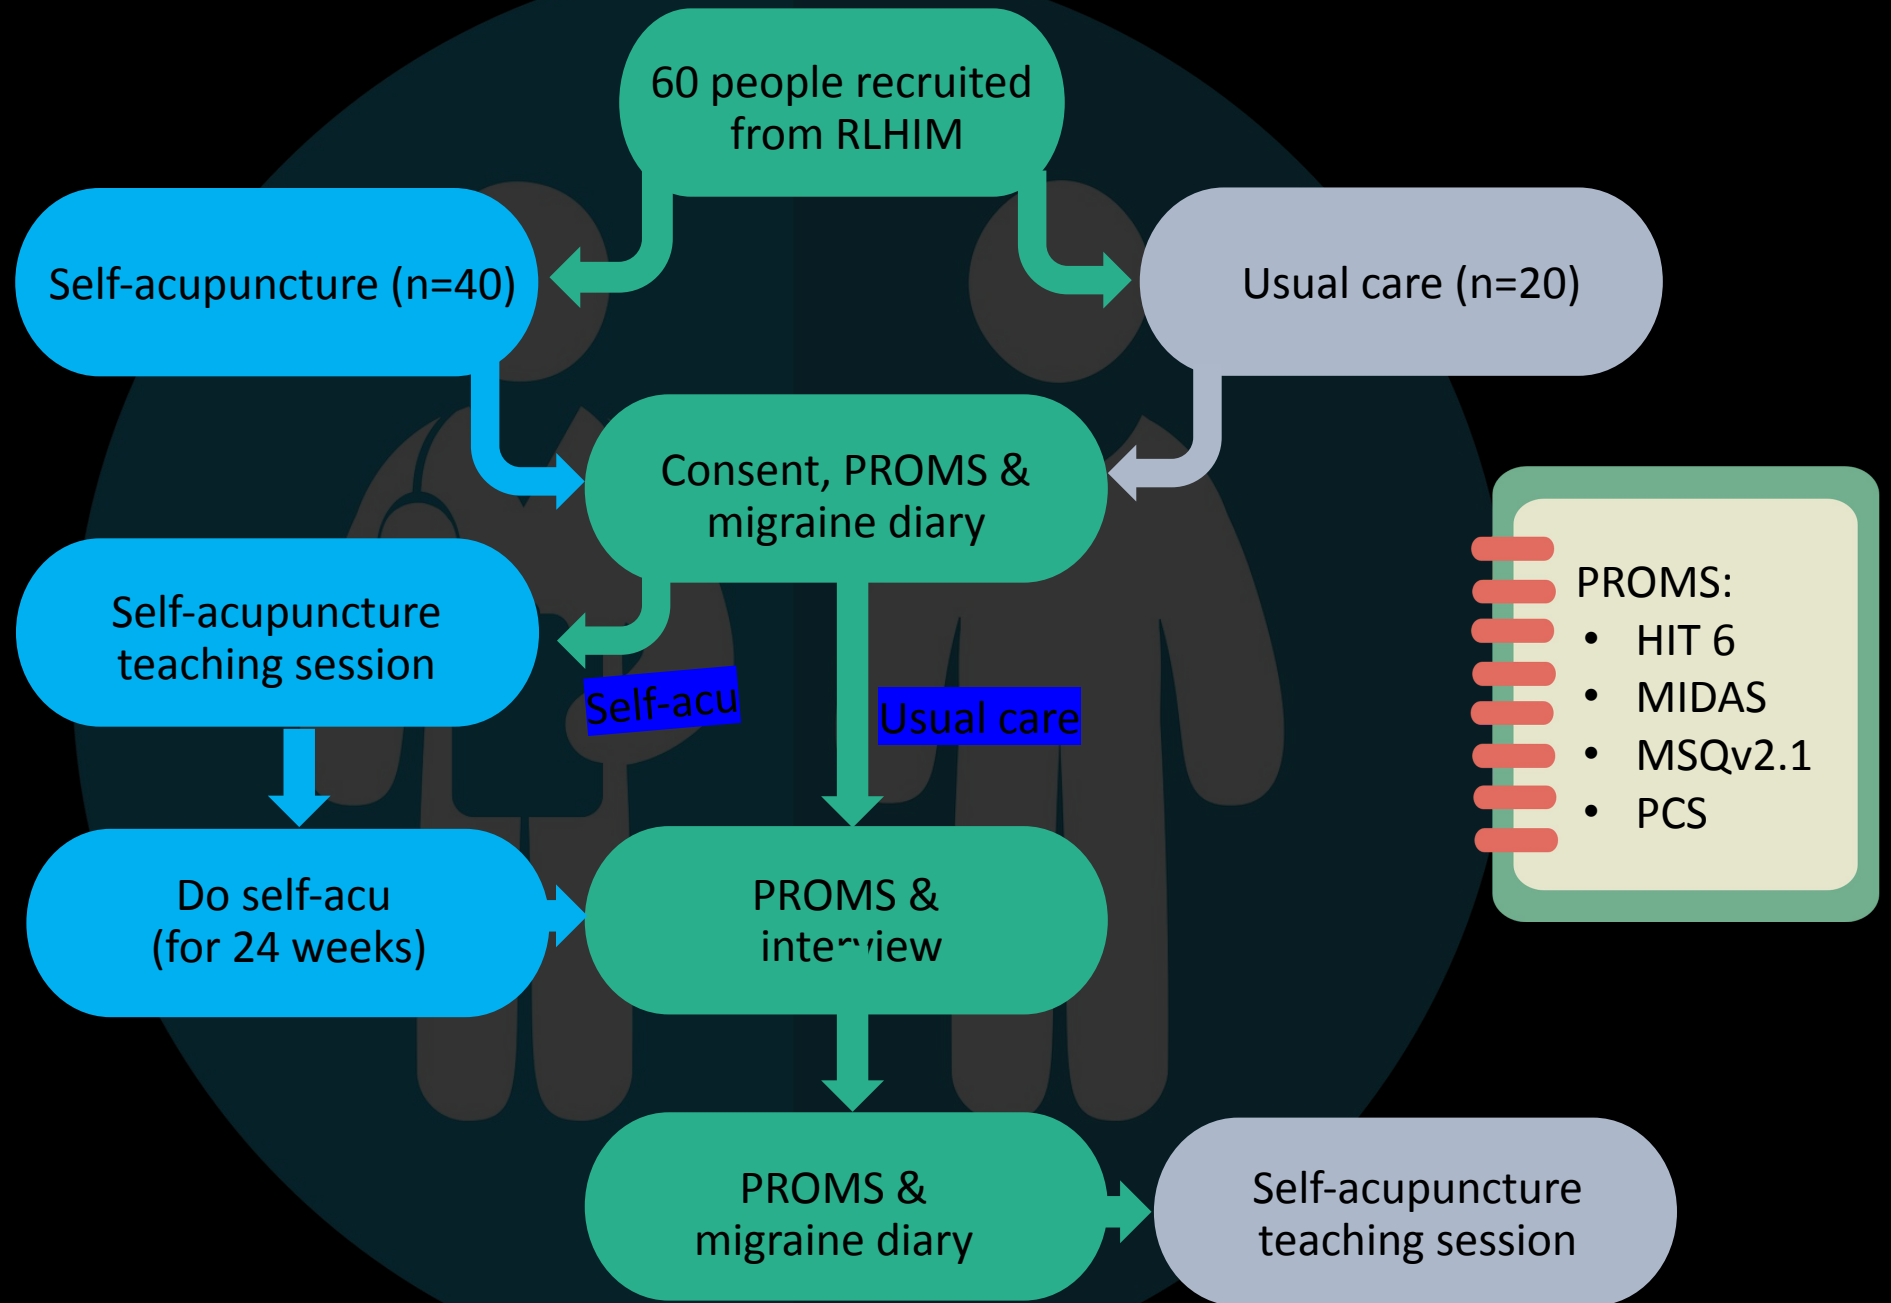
60 people recruited from RLHIM

Self-acupuncture (n=40)

Usual care (n=20)

Consent, PROMS & migraine diary

Self-acupuncture teaching session

Self-acu

Usual care

PROMS:
• HIT 6
• MIDAS
• MSQv2.1
• PCS

Do self-acu (for 24 weeks)

PROMS & interview

PROMS & migraine diary

Self-acupuncture teaching session